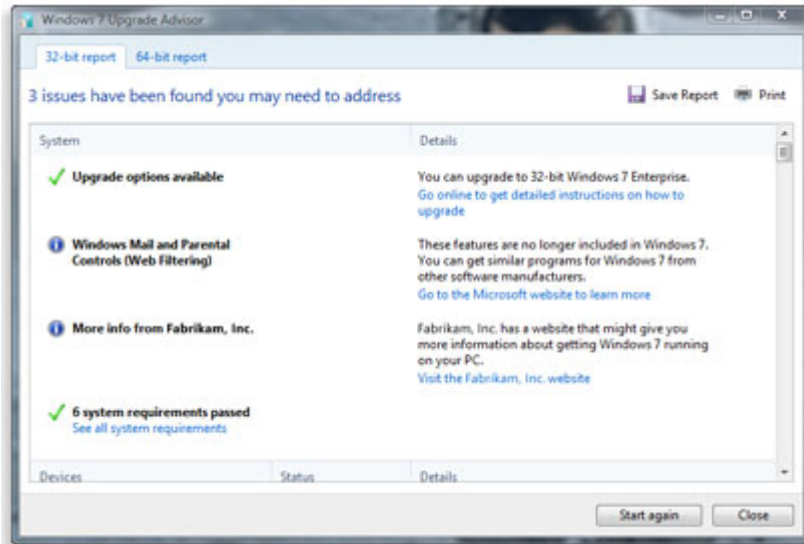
Windows 7 Upgrade Advisor

32-bit report | 64-bit report

3 issues have been found you may need to address

Save Report | Print

| System | Details |
|---|---|
| Upgrade options available | You can upgrade to 32-bit Windows 7 Enterprise. Go online to get detailed instructions on how to upgrade |
| Windows Mail and Parental Controls (Web Filtering) | These features are no longer included in Windows 7. You can get similar programs for Windows 7 from other software manufacturers. Go to the Microsoft website to learn more |
| More info from Fabrikam, Inc. | Fabrikam, Inc. has a website that might give you more information about getting Windows 7 running on your PC. Visit the Fabrikam, Inc. website |
| 6 system requirements passed See all system requirements | |

| Devices | Status | Details |
|---|---|---|

Start again | Close